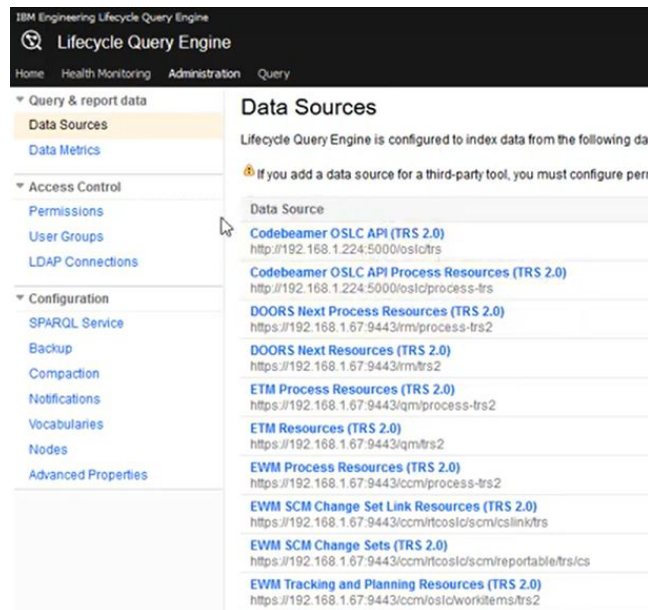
IBM Engineering Lifecycle Query Engine

Lifecycle Query Engine

Home Health Monitoring Administration Query

▾ Query & report data

Data Sources

Data Metrics

▾ Access Control

Permissions

User Groups

LDAP Connections

▾ Configuration

SPARQL Service

Backup

Compaction

Notifications

Vocabularies

Nodes

Advanced Properties

Data Sources

Lifecycle Query Engine is configured to index data from the following da

If you add a data source for a third-party tool, you must configure per

| Data Source |
|---|
| Codebeamer OSLC API (TRS 2.0) http://192.168.1.224:5000/oslc/trs |
| Codebeamer OSLC API Process Resources (TRS 2.0) http://192.168.1.224:5000/oslc/process-trs |
| DOORS Next Process Resources (TRS 2.0) https://192.168.1.67:9443/rm/process-trs2 |
| DOORS Next Resources (TRS 2.0) https://192.168.1.67:9443/rm/trs2 |
| ETM Process Resources (TRS 2.0) https://192.168.1.67:9443/qm/process-trs2 |
| ETM Resources (TRS 2.0) https://192.168.1.67:9443/qm/trs2 |
| EWM Process Resources (TRS 2.0) https://192.168.1.67:9443/ccm/process-trs2 |
| EWM SCM Change Set Link Resources (TRS 2.0) https://192.168.1.67:9443/ccm/rtcoslc/scm/cslink/trs |
| EWM SCM Change Sets (TRS 2.0) https://192.168.1.67:9443/ccm/rtcoslc/scm/reportable/trs/cs |
| EWM Tracking and Planning Resources (TRS 2.0) https://192.168.1.67:9443/ccm/oslc/workitems/trs2 |